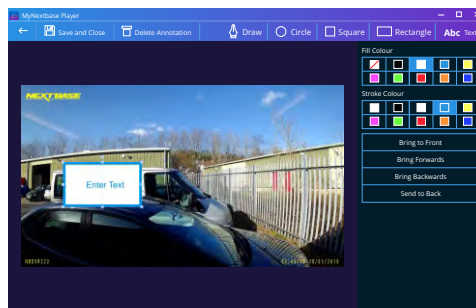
MyNextbase Player

Save and Close

Delete Annotation

Draw

Circle

Square

Rectangle

Abc Text

Fill Colour

Stroke Colour

Bring to Front

Bring Forwards

Bring Backwards

Send to Back

NEXTBASE

Enter Text

NBGW222

03:40:08 30/01/2018